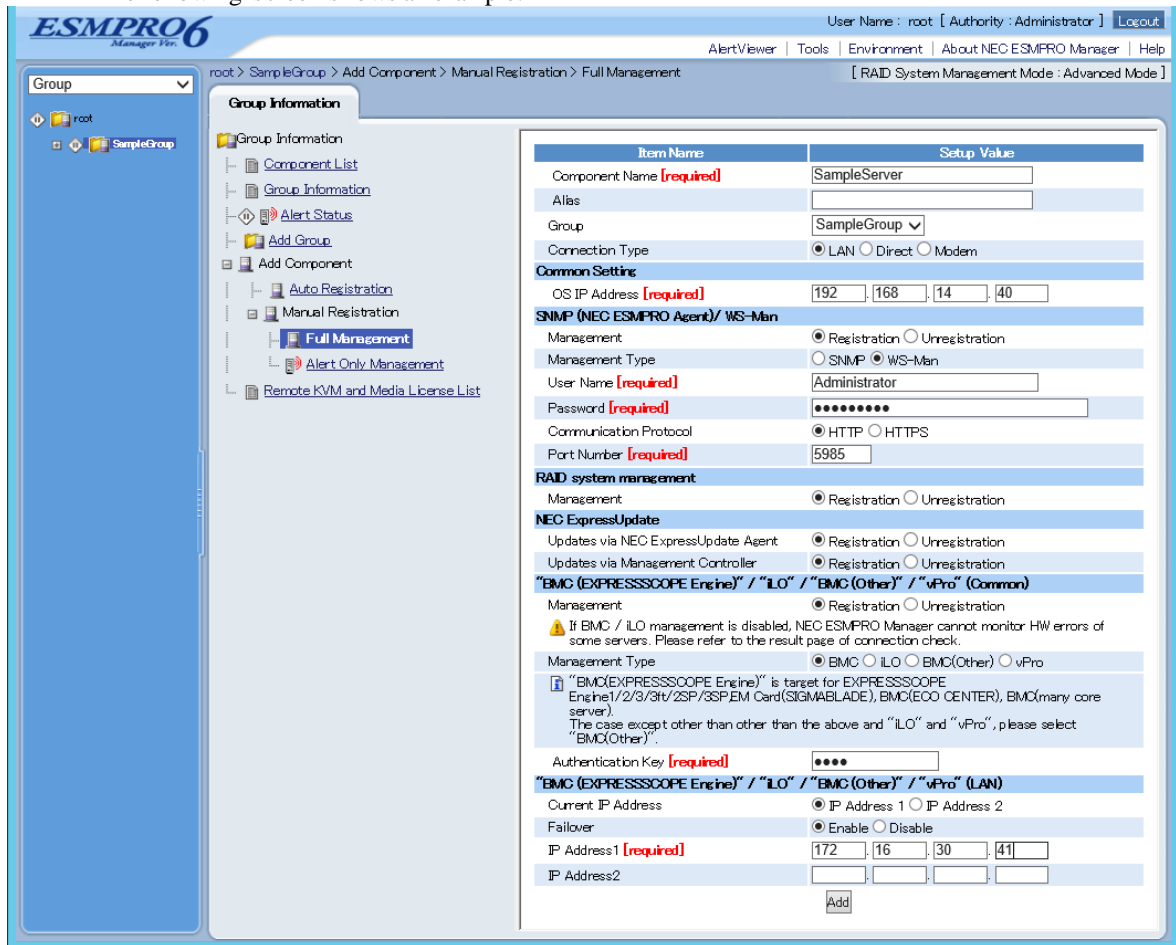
ESMPRO6 Manager Ver.

User Name : root [ Authority : Administrator ] Logout

AlertViewer | Tools | Environment | About NEC ESMPRO Manager | Help

Group

root

SampleGroup

root > SampleGroup > Add Component > Manual Registration > Full Management

[ RAID System Management Mode : Advanced Mode ]

Group Information

Group Information
Component List
Group Information
Alert Status
Add Group
Add Component
Auto Registration
Manual Registration
Full Management
Alert Only Management
Remote KVM and Media License List

| Item Name | Setup Value |
|---|---|
| Component Name [required] | SampleServer |
| Alias | |
| Group | SampleGroup |
| Connection Type | LAN Direct Modem |
| Common Setting | |
| OS IP Address [required] | 192 . 168 . 14 . 40 |
| SNMP (NEC ESMPRO Agent)/ WS-Man | |
| Management | Registration Unregistration |
| Management Type | SNMP WS-Man |
| User Name [required] | Administrator |
| Password [required] | ●●●●●●●●● |
| Communication Protocol | HTTP HTTPS |
| Port Number [required] | 5985 |
| RAID system management | |
| Management | Registration Unregistration |
| NEC ExpressUpdate | |
| Updates via NEC ExpressUpdate Agent | Registration Unregistration |
| Updates via Management Controller | Registration Unregistration |
| "BMC (EXPRESSSCOPE Engine)" / "iLO" / "BMC (Other)" / "vPro" (Common) | |
| Management | Registration Unregistration |

If BMC / iLO management is disabled, NEC ESMPRO Manager cannot monitor HW errors of some servers. Please refer to the result page of connection check.

| Management Type | BMC iLO BMC(Other) vPro |
|---|---|

"BMC(EXPRESSSCOPE Engine)" is target for EXPRESSSCOPE Engine1/2/3/3ft/2SP/3SP,EM Card(SIGMABLADE), BMC(ECO CENTER), BMC(many core server).
The case except other than other than the above and "iLO" and "vPro", please select "BMC(Other)".

| Authentication Key [required] | ●●●● |
|---|---|
| "BMC (EXPRESSSCOPE Engine)" / "iLO" / "BMC (Other)" / "vPro" (LAN) | |
| Current IP Address | IP Address 1 IP Address 2 |
| Failover | Enable Disable |
| IP Address1 [required] | 172 . 16 . 30 . 41 |
| IP Address2 | . . . |

Add